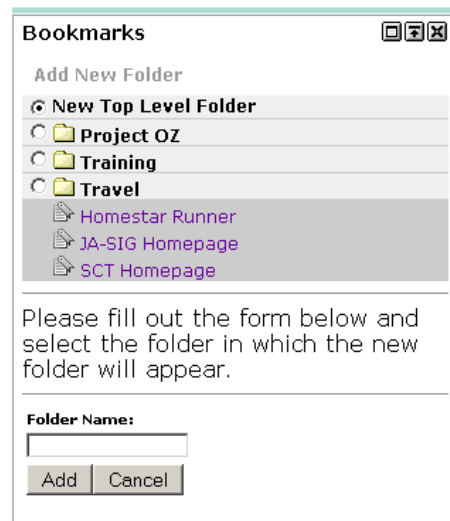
Bookmarks

Add New Folder

New Top Level Folder

Project OZ

Training

Travel

Homestar Runner

JA-SIG Homepage

SCT Homepage

Please fill out the form below and select the folder in which the new folder will appear.

Folder Name:

Add Cancel